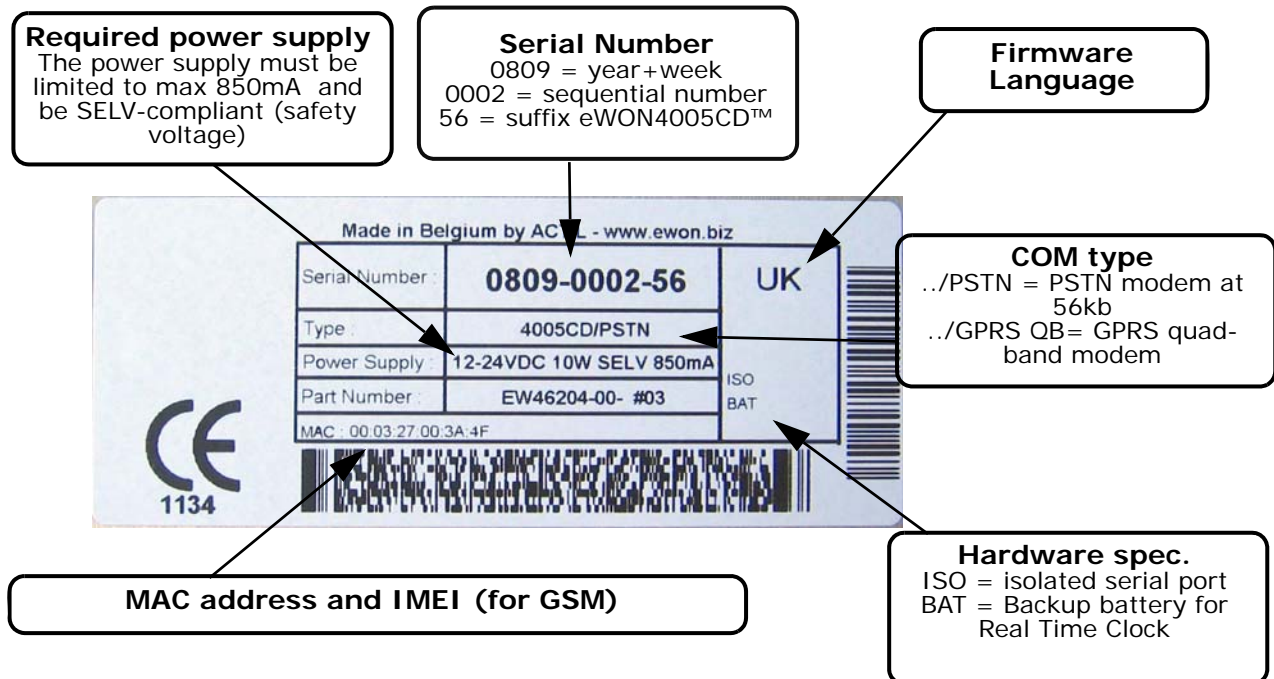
**Required power supply**
The power supply must be limited to max 850mA and be SELV-compliant (safety voltage)

**Serial Number**
0809 = year+week
0002 = sequential number
56 = suffix eWON4005CD™

**Firmware Language**

Made in Belgium by AC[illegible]L - www.ewon.biz

| Serial Number : | 0809-0002-56 | UK |
|---|---|---|
| Type : | 4005CD/PSTN | |
| Power Supply : | 12-24VDC 10W SELV 850mA | ISO |
| Part Number : | EW46204-00- #03 | BAT |
| MAC : 00:03:27:00:3A:4F | | |

**COM type**
../PSTN = PSTN modem at 56kb
../GPRS QB= GPRS quad-band modem

CE
1134

**MAC address and IMEI (for GSM)**

**Hardware spec.**
ISO = isolated serial port
BAT = Backup battery for Real Time Clock